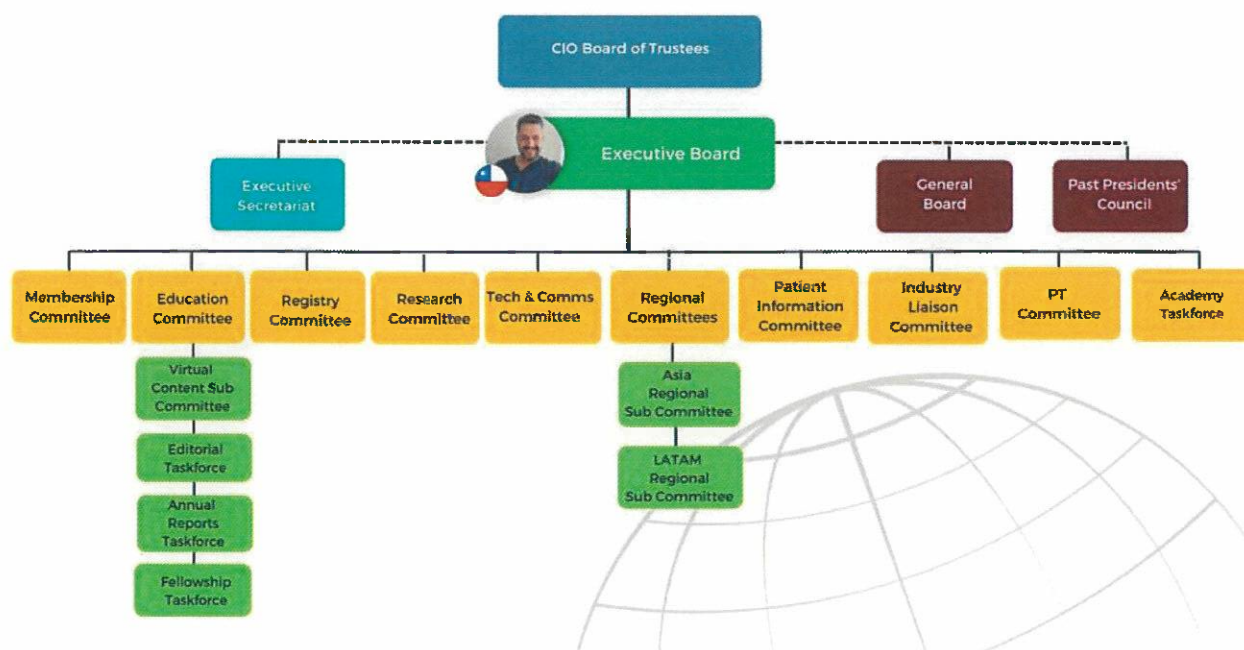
CIO Board of Trustees

Executive Board

Executive Secretariat

General Board

Past Presidents' Council

Membership Committee

Education Committee

Registry Committee

Research Committee

Tech & Comms Committee

Regional Committees

Patient Information Committee

Industry Liaison Committee

PT Committee

Academy Taskforce

Virtual Content Sub Committee

Editorial Taskforce

Annual Reports Taskforce

Fellowship Taskforce

Asia Regional Sub Committee

LATAM Regional Sub Committee